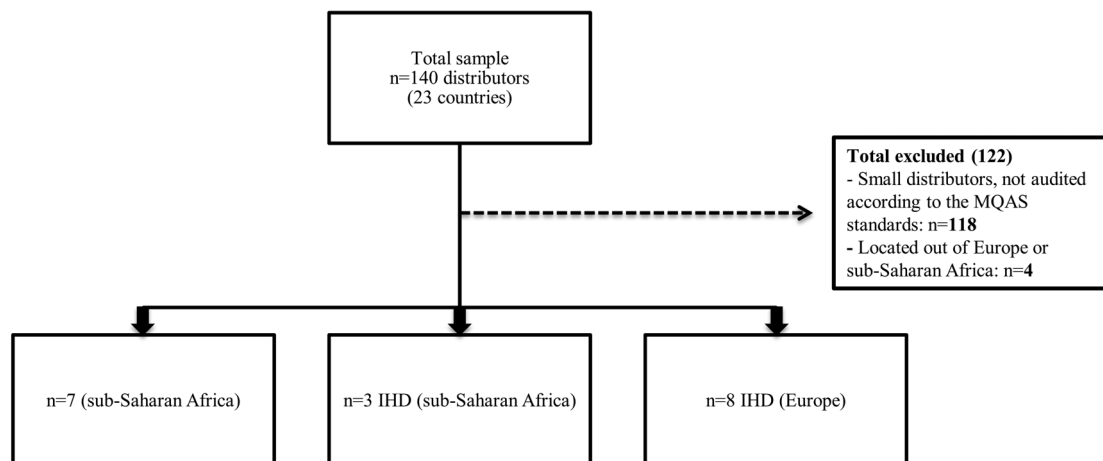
Total sample
n=140 distributors
(23 countries)

Total excluded (122)
- Small distributors, not audited according to the MQAS standards: n=118
- Located out of Europe or sub-Saharan Africa: n=4

n=7 (sub-Saharan Africa)

n=3 IHD (sub-Saharan Africa)

n=8 IHD (Europe)